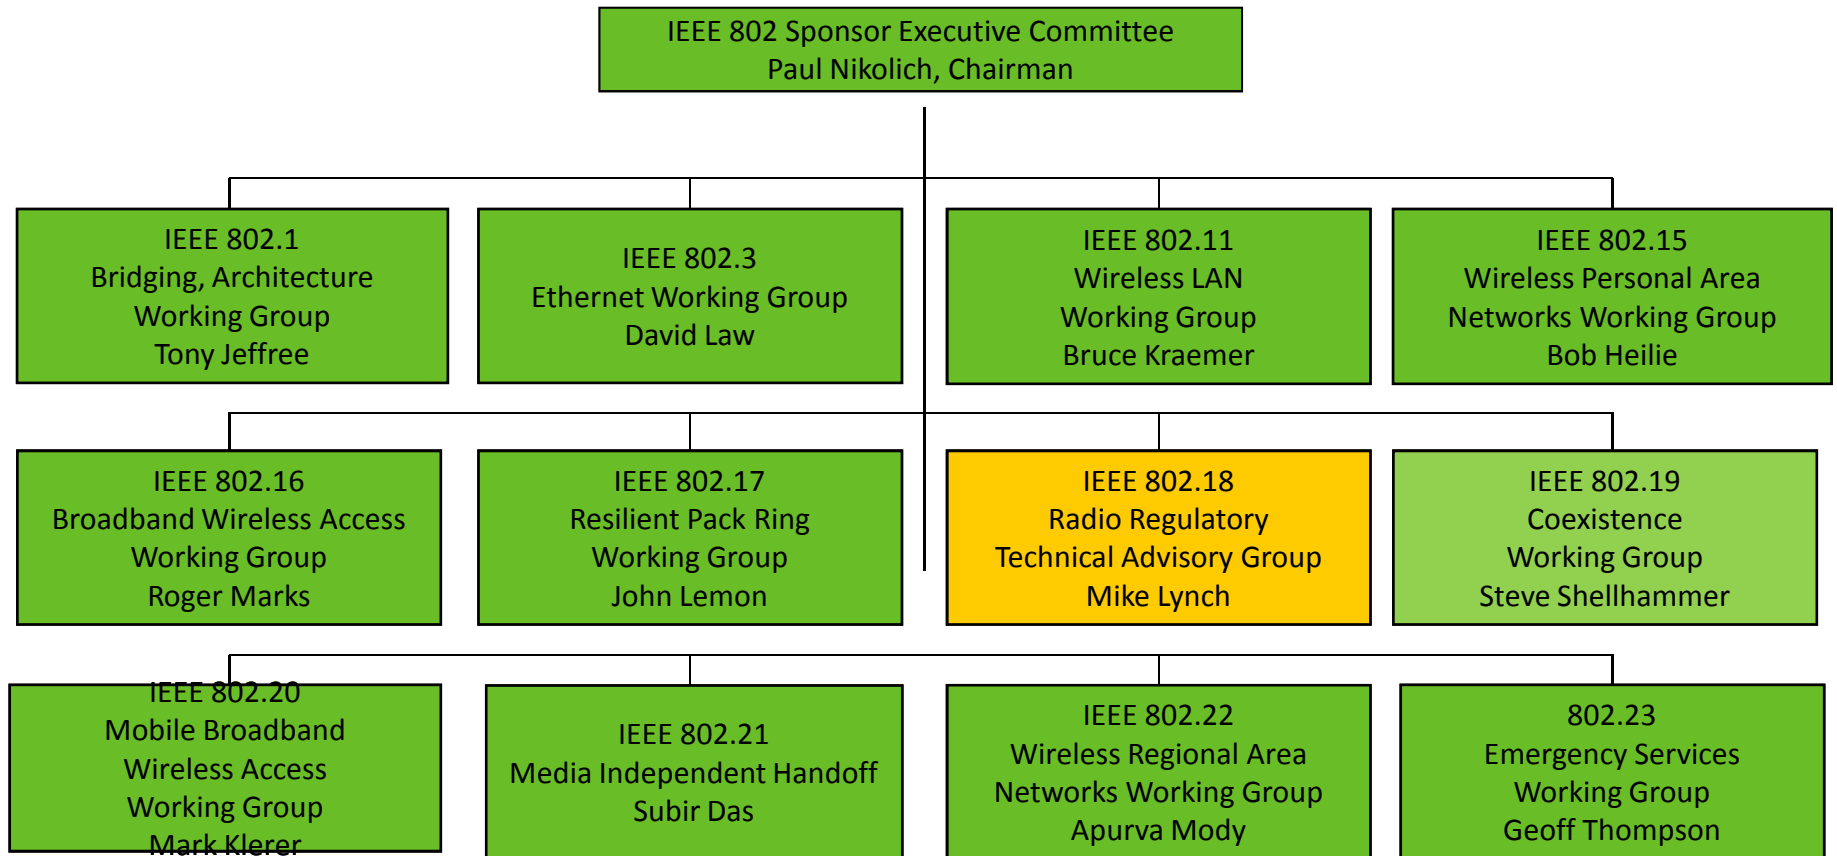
IEEE 802 Sponsor Executive Committee
Paul Nikolich, Chairman

IEEE 802.1
Bridging, Architecture
Working Group
Tony Jeffree

IEEE 802.3
Ethernet Working Group
David Law

IEEE 802.11
Wireless LAN
Working Group
Bruce Kraemer

IEEE 802.15
Wireless Personal Area
Networks Working Group
Bob Heilie

IEEE 802.16
Broadband Wireless Access
Working Group
Roger Marks

IEEE 802.17
Resilient Pack Ring
Working Group
John Lemon

IEEE 802.18
Radio Regulatory
Technical Advisory Group
Mike Lynch

IEEE 802.19
Coexistence
Working Group
Steve Shellhammer

IEEE 802.20
Mobile Broadband
Wireless Access
Working Group
Mark Klerer

IEEE 802.21
Media Independent Handoff
Subir Das

IEEE 802.22
Wireless Regional Area
Networks Working Group
Apurva Mody

802.23
Emergency Services
Working Group
Geoff Thompson